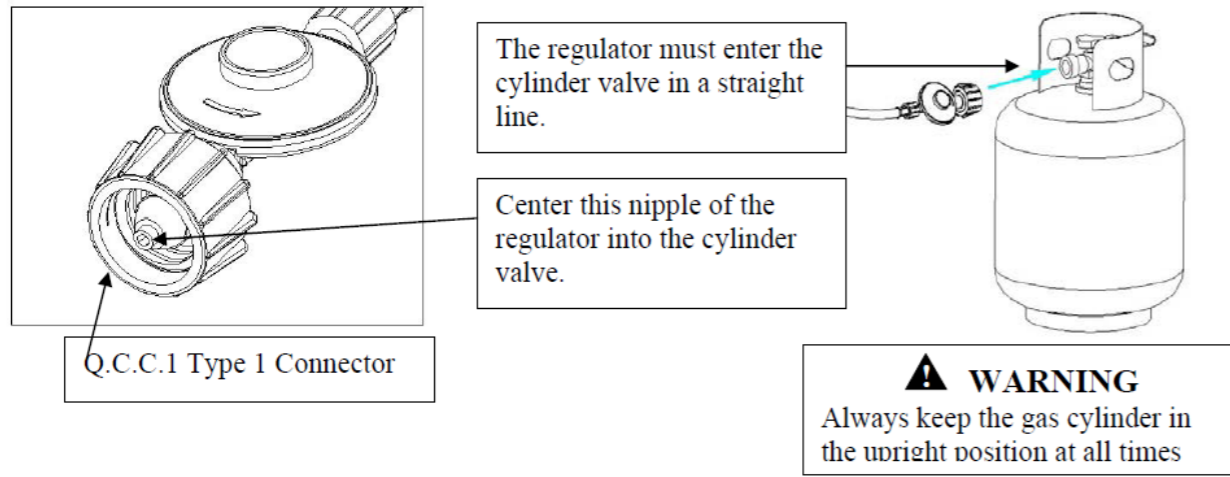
The regulator must enter the cylinder valve in a straight line.

Center this nipple of the regulator into the cylinder valve.

Q.C.C.1 Type 1 Connector

WARNING
Always keep the gas cylinder in the upright position at all times